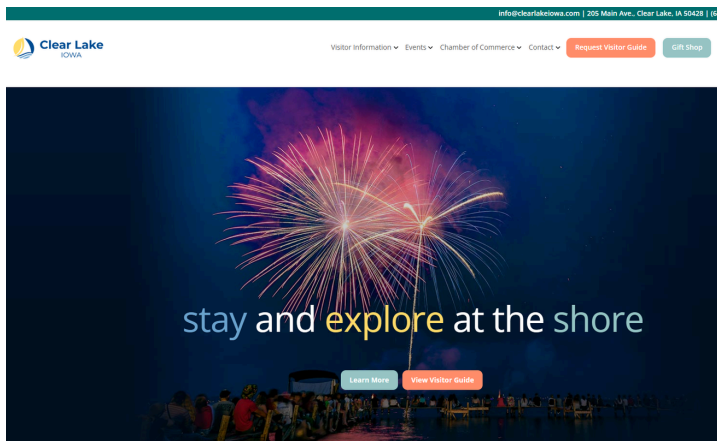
info@clearlakeiowa.com | 205 Main Ave., Clear Lake, IA 50428 | (6

Clear Lake
IOWA

Visitor Information Events Chamber of Commerce Contact Request Visitor Guide Gift Shop

stay and explore at the shore

Learn More View Visitor Guide